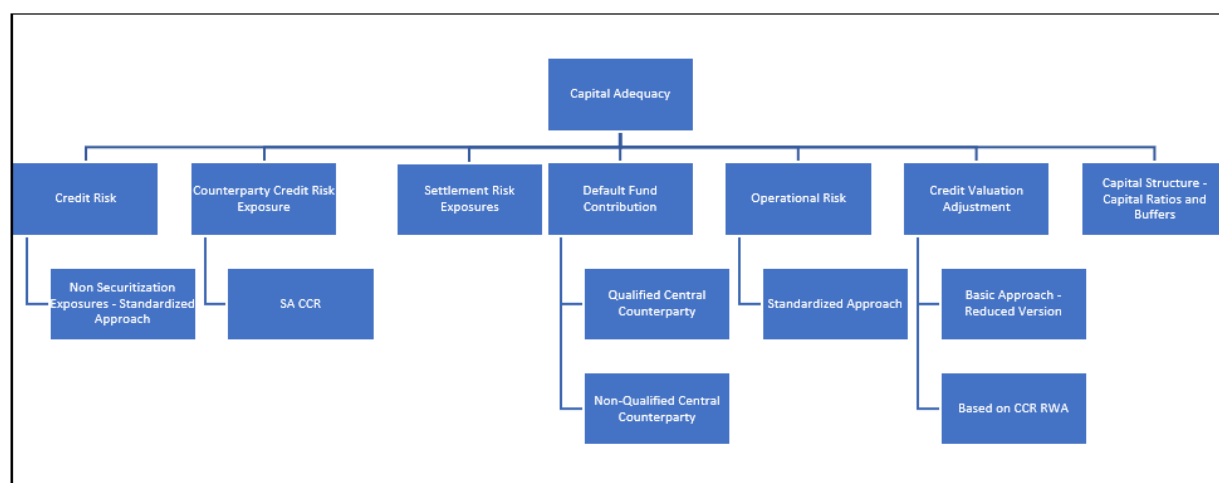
Capital Adequacy

Credit Risk

Non Securitization Exposures - Standardized Approach

Counterparty Credit Risk Exposure

SA CCR

Settlement Risk Exposures

Default Fund Contribution

Qualified Central Counterparty

Non-Qualified Central Counterparty

Operational Risk

Standardized Approach

Credit Valuation Adjustment

Basic Approach - Reduced Version

Based on CCR RWA

Capital Structure - Capital Ratios and Buffers